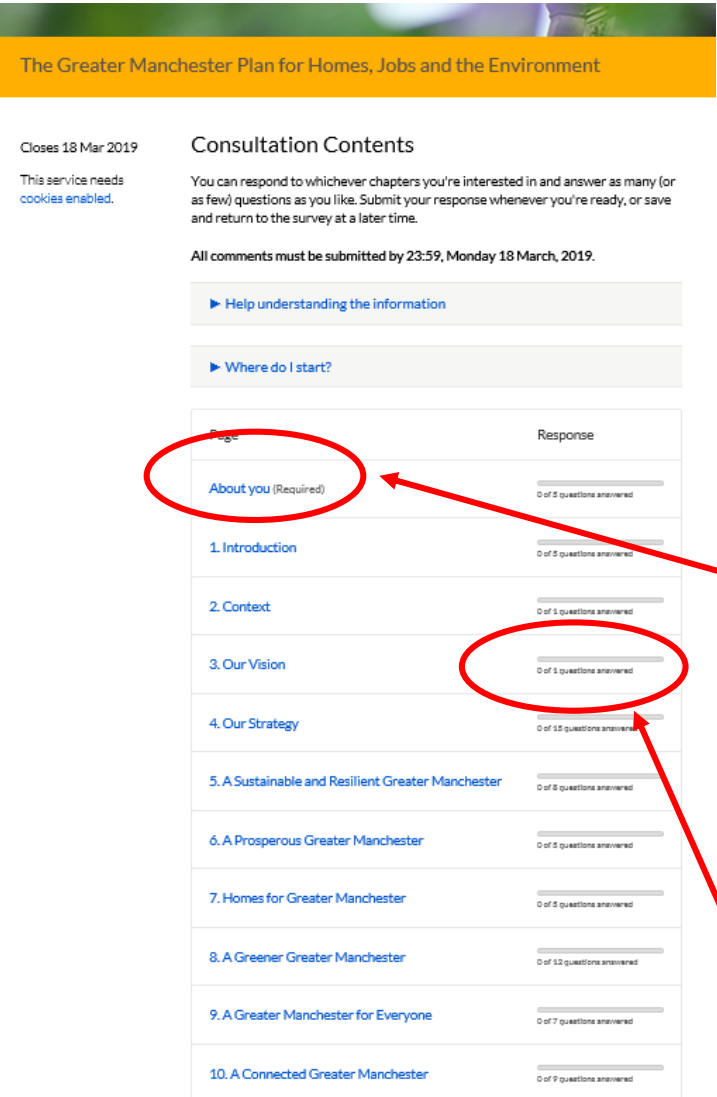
The Greater Manchester Plan for Homes, Jobs and the Environment

Closes 18 Mar 2019

This service needs cookies enabled.

Consultation Contents

You can respond to whichever chapters you're interested in and answer as many (or as few) questions as you like. Submit your response whenever you're ready, or save and return to the survey at a later time.

All comments must be submitted by 23:59, Monday 18 March, 2019.

► Help understanding the information

► Where do I start?

| Page | Response |
|---|---|
| About you (Required) | 0 of 5 questions answered |
| 1. Introduction | 0 of 5 questions answered |
| 2. Context | 0 of 1 questions answered |
| 3. Our Vision | 0 of 1 questions answered |
| 4. Our Strategy | 0 of 15 questions answered |
| 5. A Sustainable and Resilient Greater Manchester | 0 of 8 questions answered |
| 6. A Prosperous Greater Manchester | 0 of 5 questions answered |
| 7. Homes for Greater Manchester | 0 of 5 questions answered |
| 8. A Greener Greater Manchester | 0 of 12 questions answered |
| 9. A Greater Manchester for Everyone | 0 of 7 questions answered |
| 10. A Connected Greater Manchester | 0 of 9 questions answered |